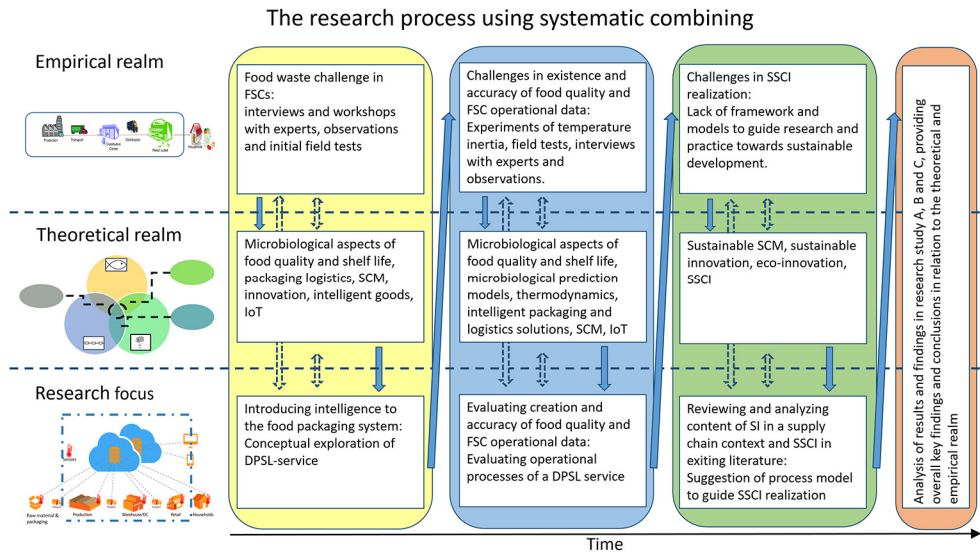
The research process using systematic combining

Empirical realm

Production Transport Distribution Center Distribution Retail outlet Households

Theoretical realm

Research focus

Sensors

Raw material & packaging Production Warehouse/DC Retail Households

Food waste challenge in FSCs: interviews and workshops with experts, observations and initial field tests

Microbiological aspects of food quality and shelf life, packaging logistics, SCM, innovation, intelligent goods, IoT

Introducing intelligence to the food packaging system: Conceptual exploration of DPSL-service

Challenges in existence and accuracy of food quality and FSC operational data: Experiments of temperature inertia, field tests, interviews with experts and observations.

Microbiological aspects of food quality and shelf life, microbiological prediction models, thermodynamics, intelligent packaging and logistics solutions, SCM, IoT

Evaluating creation and accuracy of food quality and FSC operational data: Evaluating operational processes of a DPSL service

Challenges in SSCI realization: Lack of framework and models to guide research and practice towards sustainable development.

Sustainable SCM, sustainable innovation, eco-innovation, SSCI

Reviewing and analyzing content of SI in a supply chain context and SSCI in exiting literature: Suggestion of process model to guide SSCI realization

Analysis of results and findings in research study A, B and C, providing overall key findings and conclusions in relation to the theoretical and empirical realm

Time